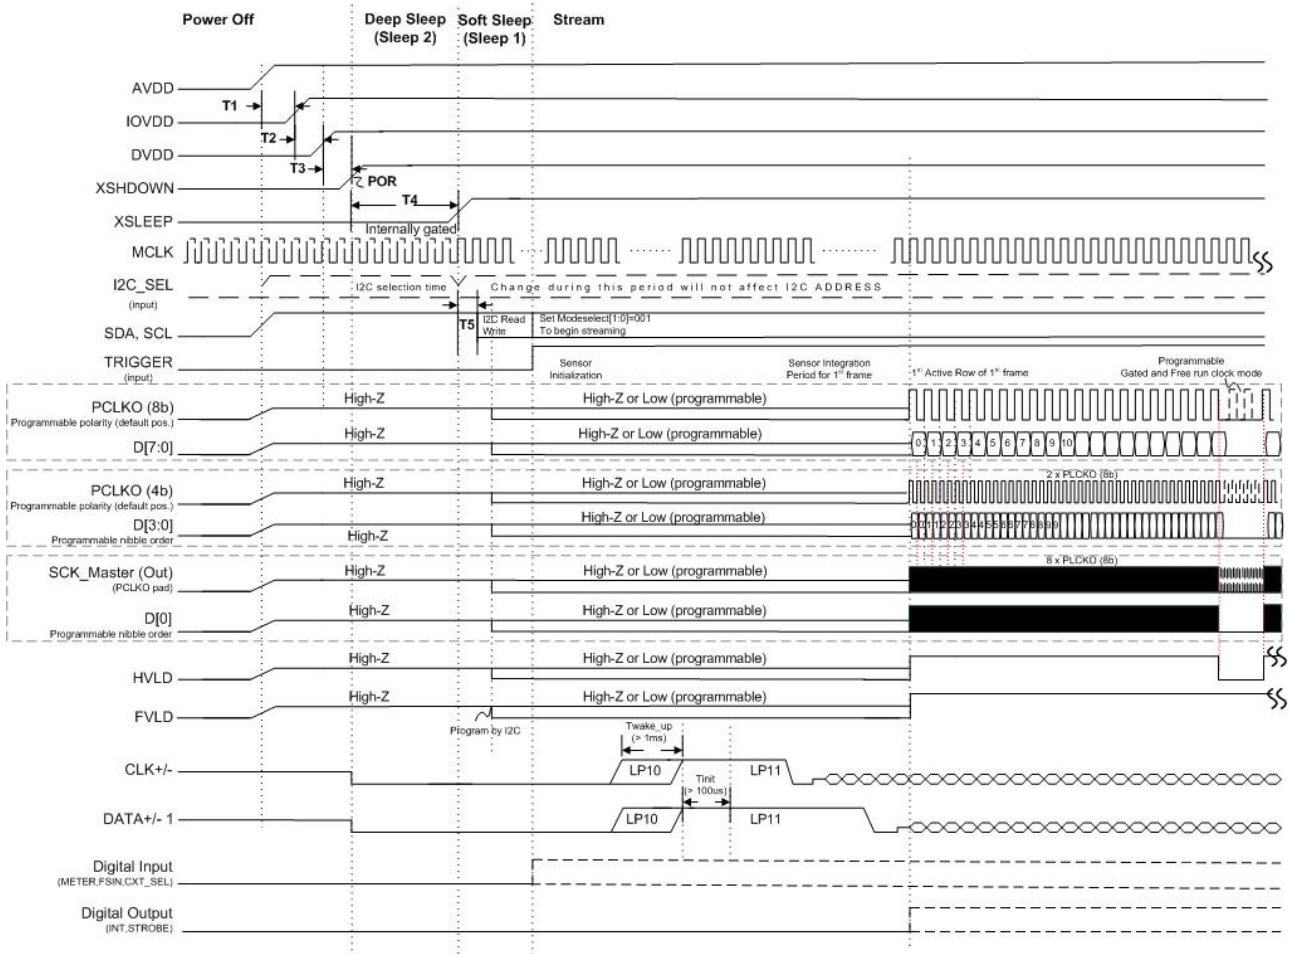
Power Off

Deep Sleep (Sleep 2)

Soft Sleep (Sleep 1)

Stream

AVDD

T1

IOVDD

T2

DVDD

T3

XSHDOWN

POR

T4

XSLEEP

Internally gated

MCLK

I2C_SEL (input)

I2C selection time

Change during this period will not affect I2C ADDRESS

SDA, SCL

T5

I2C Read Write

Set Modeselect[1:0]=001 To begin streaming

TRIGGER (input)

Sensor Initialization

Sensor Integration Period for 1st frame

1st Active Row of 1st frame

Programmable Gated and Free run clock mode

PCLKO (8b) Programmable polarity (default pos.)

High-Z

High-Z or Low (programmable)

D[7:0]

High-Z

High-Z or Low (programmable)

0 1 2 3 4 5 6 7 8 9 10

2 x PLCKO (8b)

PCLKO (4b) Programmable polarity (default pos.)

High-Z

High-Z or Low (programmable)

D[3:0] Programmable nibble order

High-Z

High-Z or Low (programmable)

0 0 1 1 2 2 3 3 4 4 5 5 6 6 7 7 8 8 9 9

8 x PLCKO (8b)

SCK_Master (Out) (PCLKO pad)

High-Z

High-Z or Low (programmable)

D[0] Programmable nibble order

High-Z

High-Z or Low (programmable)

HVLD

High-Z

High-Z or Low (programmable)

FVLD

High-Z

High-Z or Low (programmable)

Program by I2C

Twake_up (> 1ms)

CLK+/-

LP10

LP11

Tinit (> 100us)

DATA+/- 1

LP10

LP11

Digital Input (METER,FSIN,CXT_SEL)

Digital Output (INT,STROBE)